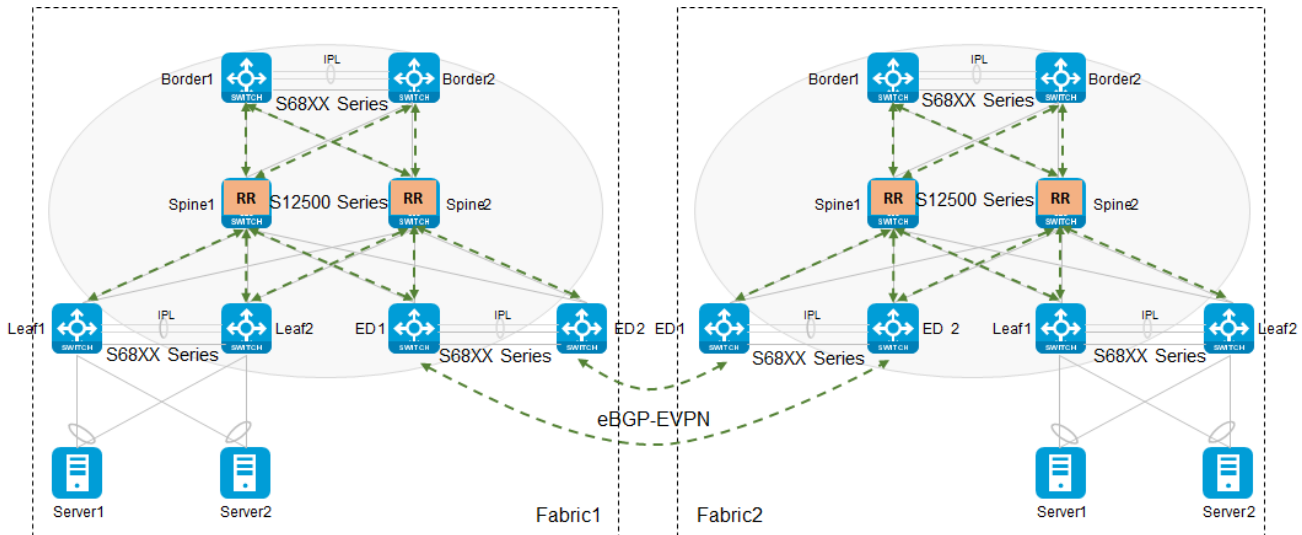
Border1 SWITCH IPL Border2 SWITCH
S68XX Series
Spine1 RR SWITCH S12500 Series RR SWITCH Spine2
Leaf1 SWITCH IPL Leaf2 SWITCH ED1 SWITCH IPL ED2 SWITCH
S68XX Series S68XX Series
Server1 Server2
Fabric1

Border1 SWITCH IPL Border2 SWITCH
S68XX Series
Spine1 RR SWITCH S12500 Series RR SWITCH Spine2
ED1 SWITCH IPL ED 2 SWITCH Leaf1 SWITCH IPL Leaf2 SWITCH
S68XX Series S68XX Series
Server1 Server2
Fabric2

eBGP-EVPN